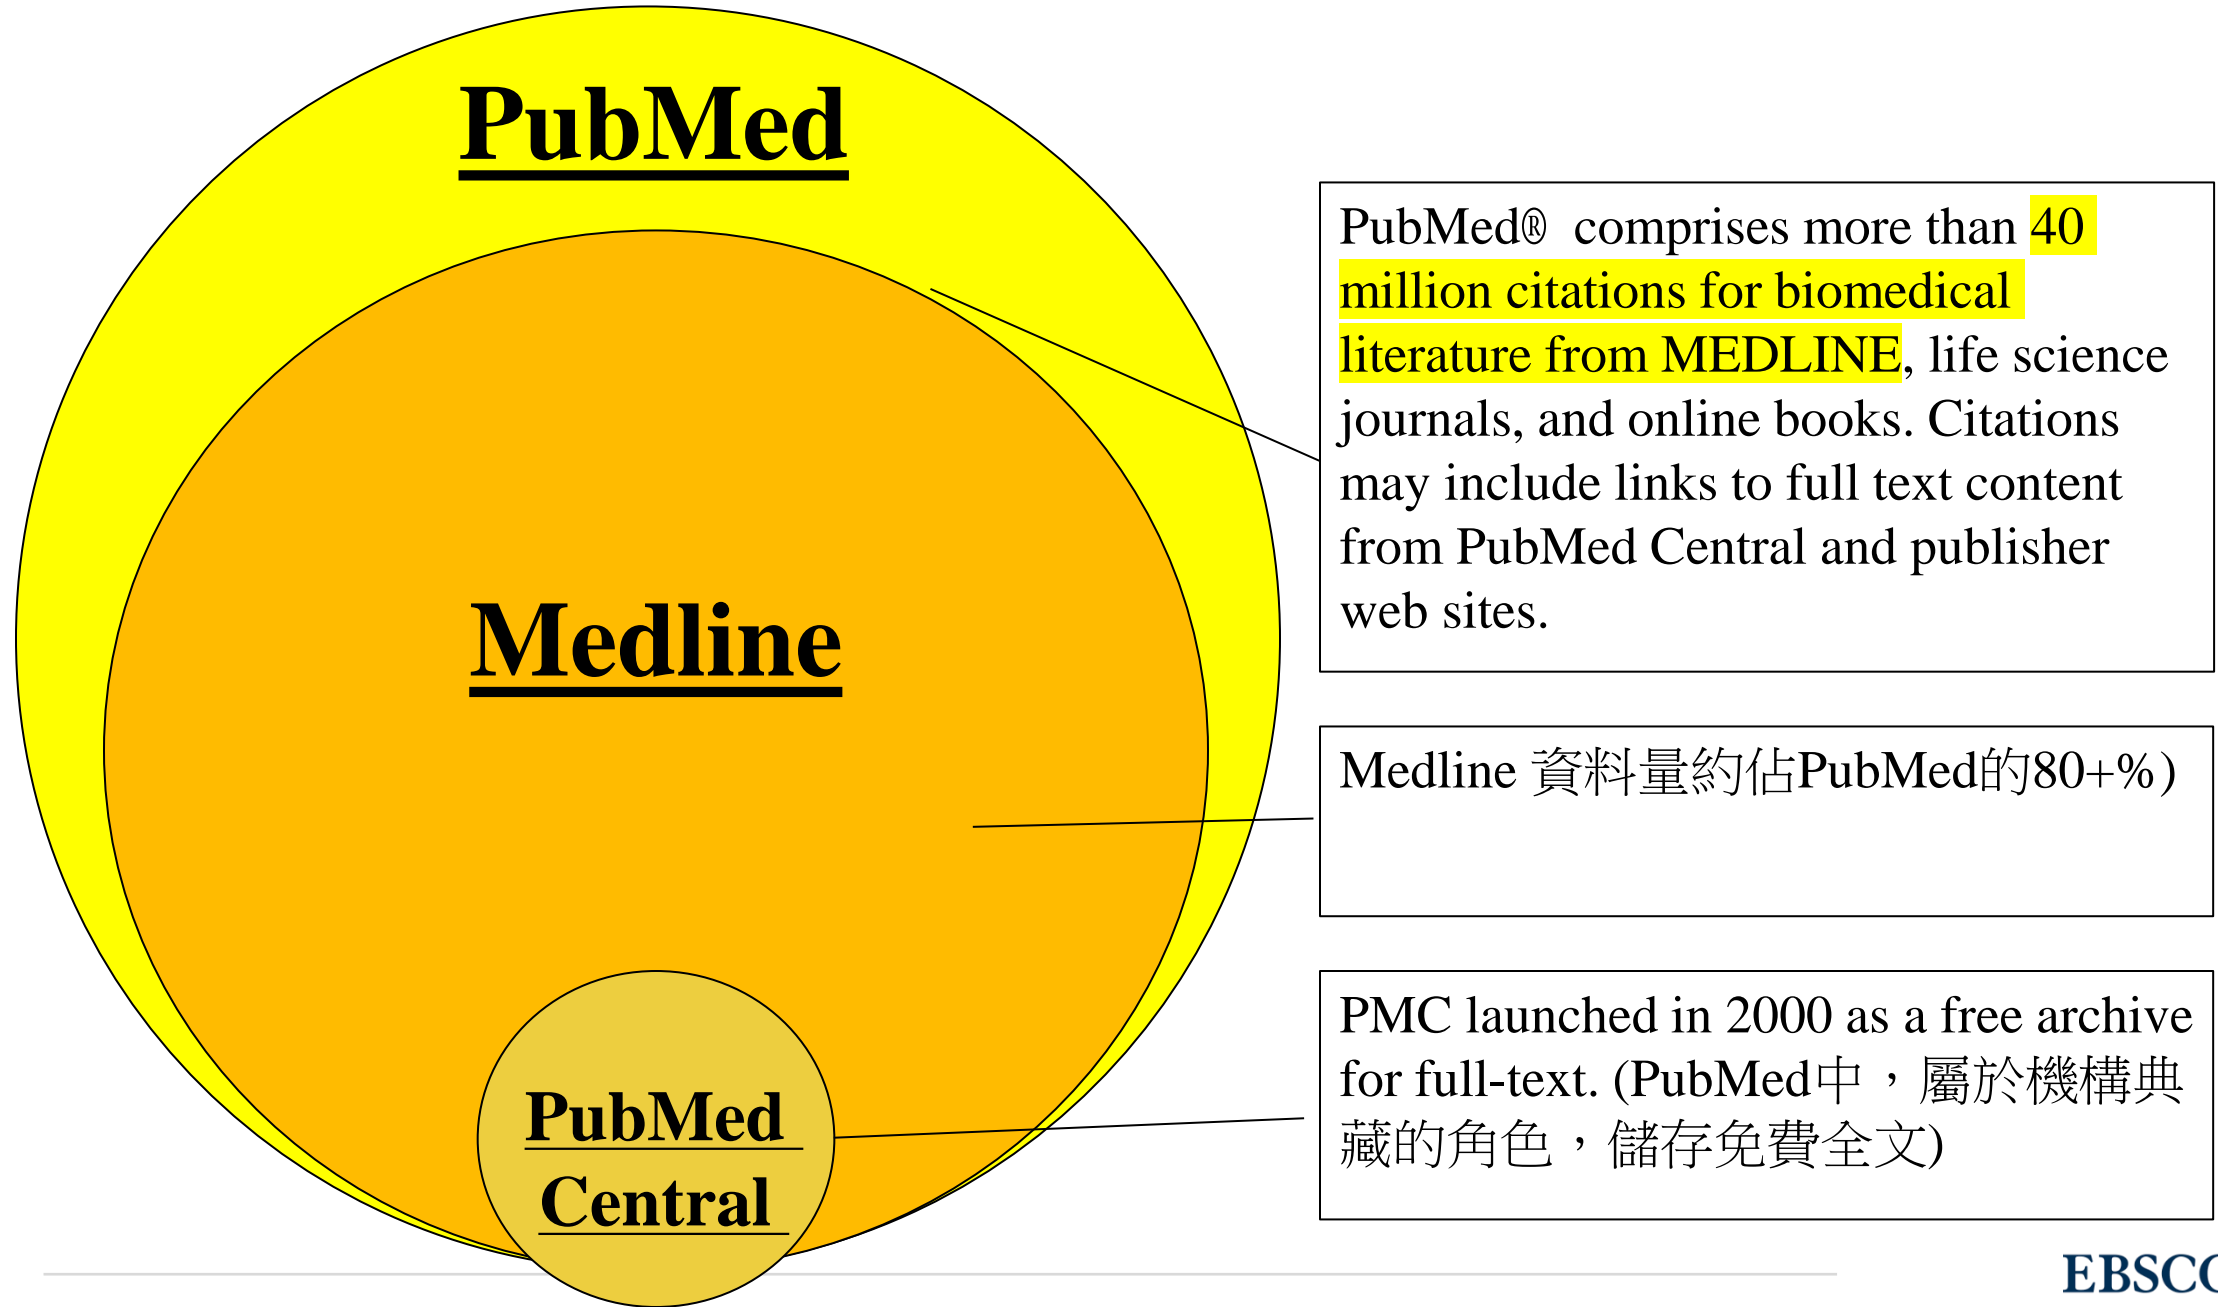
PubMed

Medline

PubMed Central

PubMed® comprises more than 40 million citations for biomedical literature from MEDLINE, life science journals, and online books. Citations may include links to full text content from PubMed Central and publisher web sites.

Medline 資料量約佔PubMed的80+%)

PMC launched in 2000 as a free archive for full-text. (PubMed中，屬於機構典藏的角色，儲存免費全文)

EBSC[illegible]